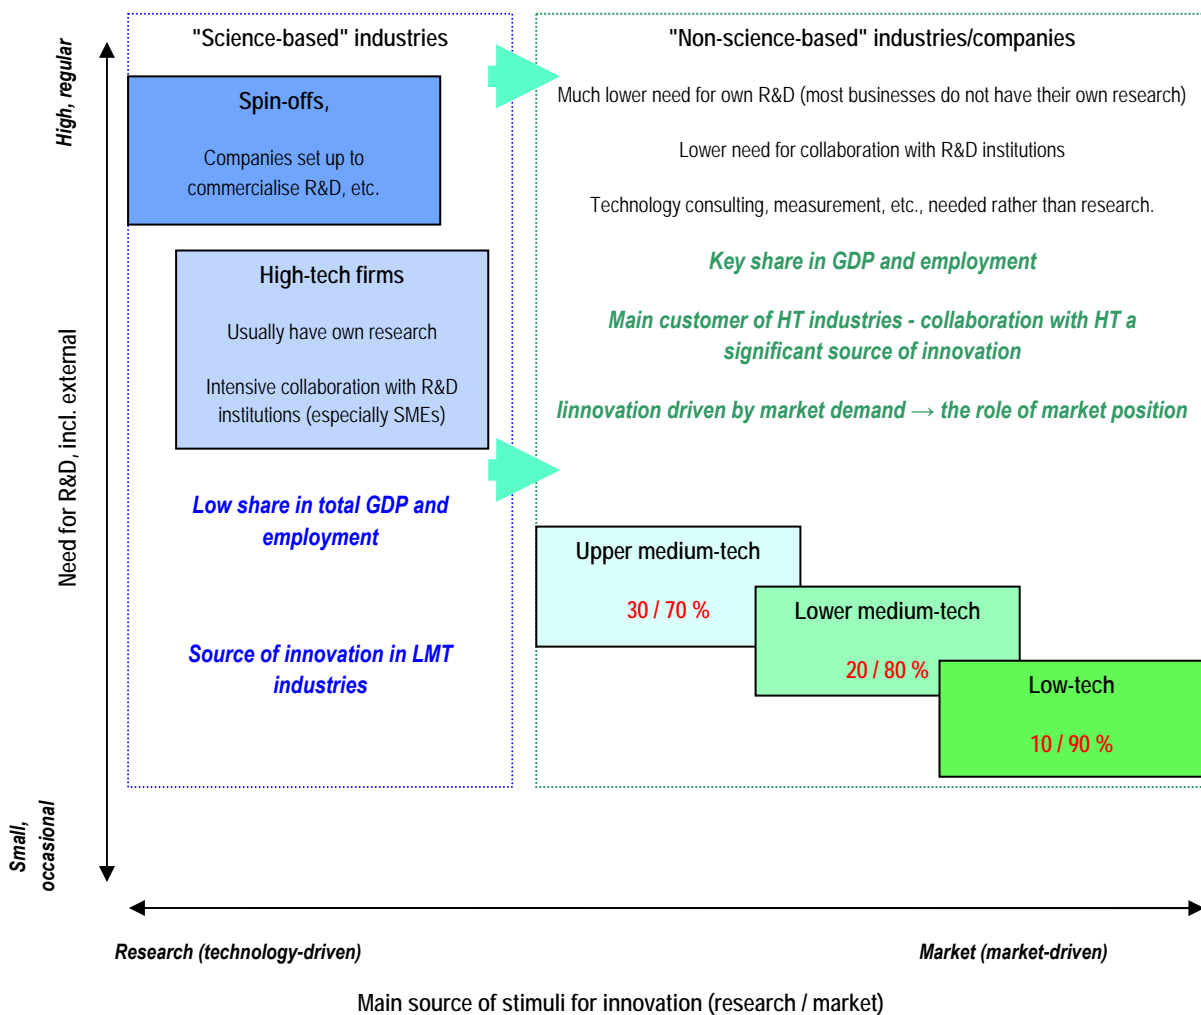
"Science-based" industries

Spin-offs,

Companies set up to commercialise R&D, etc.

High-tech firms

Usually have own research

Intensive collaboration with R&D institutions (especially SMEs)

Low share in total GDP and employment

Source of innovation in LMT industries

"Non-science-based" industries/companies

Much lower need for own R&D (most businesses do not have their own research)

Lower need for collaboration with R&D institutions

Technology consulting, measurement, etc., needed rather than research.

Key share in GDP and employment

Main customer of HT industries - collaboration with HT a significant source of innovation

Iinnovation driven by market demand → the role of market position

Upper medium-tech

30 / 70 %

Lower medium-tech

20 / 80 %

Low-tech

10 / 90 %

High, regular

Need for R&D, incl. external

Small, occasional

Research (technology-driven)

Market (market-driven)

Main source of stimuli for innovation (research / market)